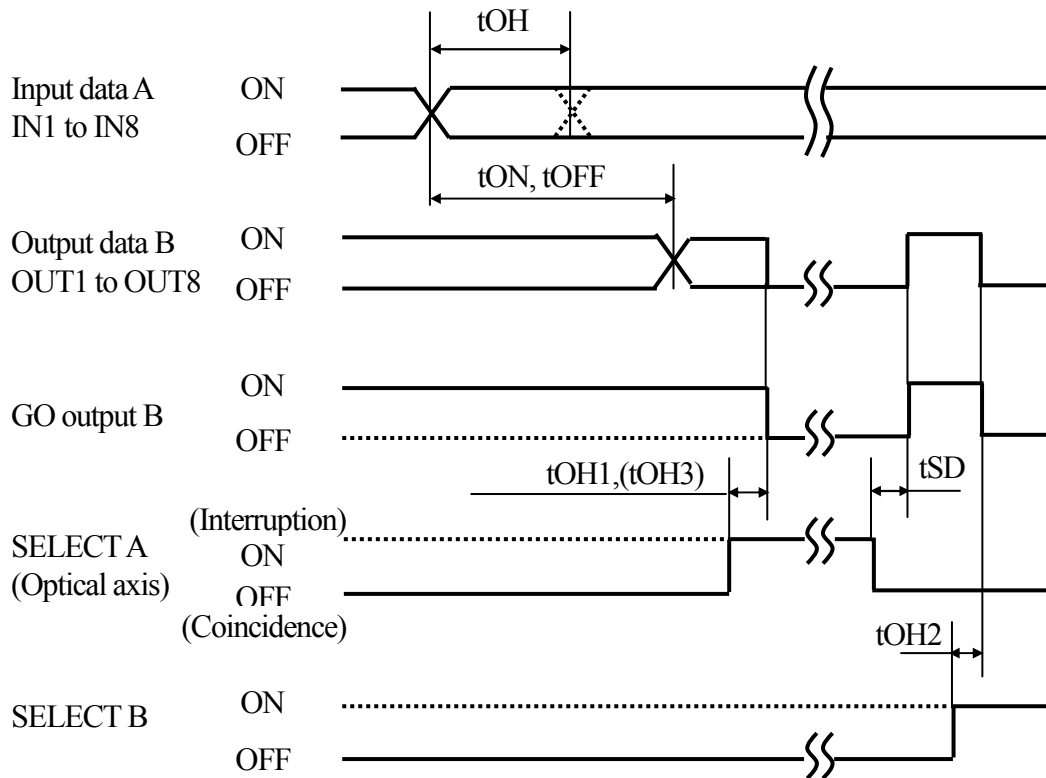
tOH

Input data A IN1 to IN8
ON
OFF

tON, tOFF

Output data B OUT1 to OUT8
ON
OFF

GO output B
ON
OFF

tOH1,(tOH3)
tSD

SELECT A (Optical axis)
(Interruption)
ON
OFF
(Coincidence)

tOH2

SELECT B
ON
OFF